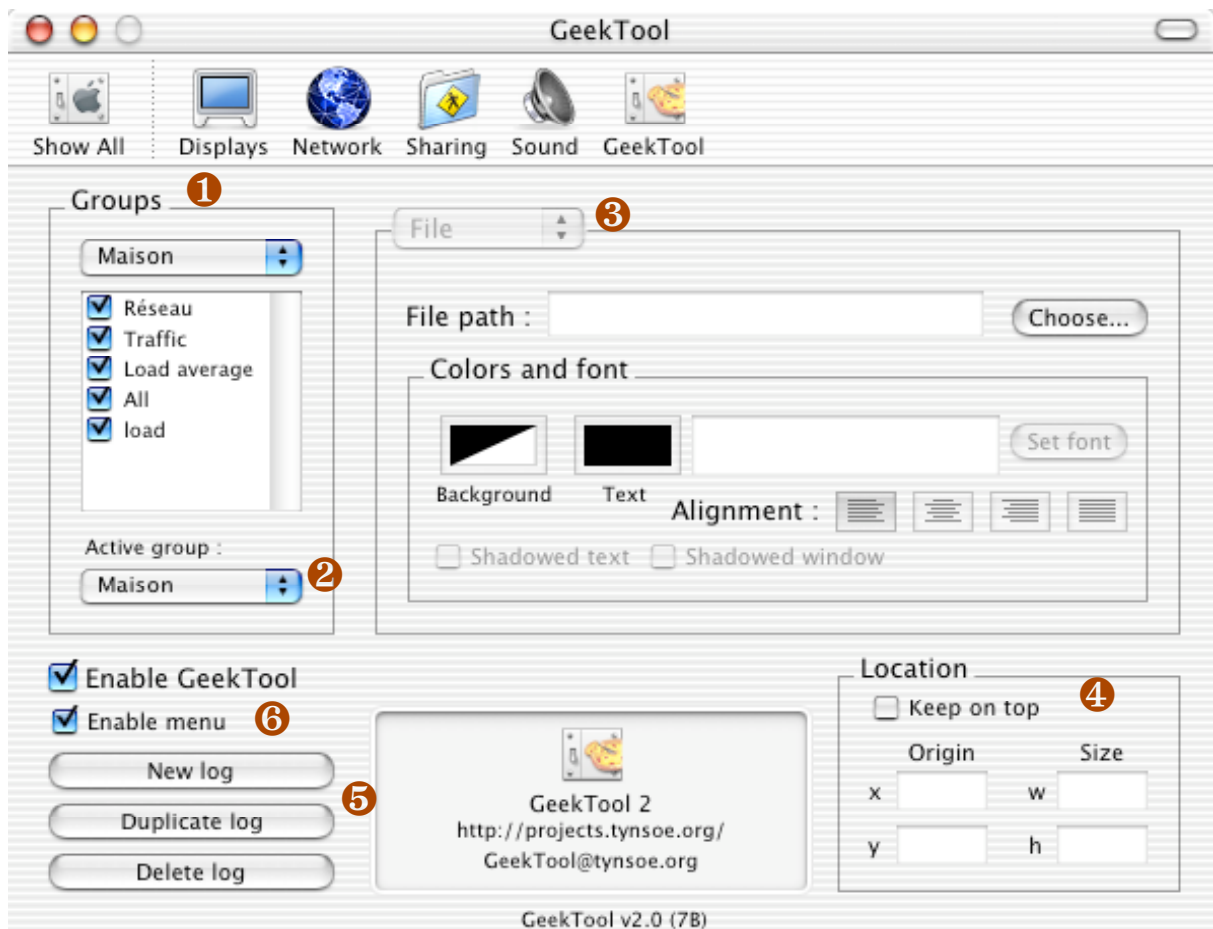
GeekTool

Show All Displays Network Sharing Sound GeekTool

Groups ❶

Maison

Réseau
Traffic
Load average
All
load

Active group :
Maison ❷

File ❸

File path : Choose...

Colors and font

Background Text Set font

Alignment :

Shadowed text Shadowed window

Enable GeekTool
Enable menu ❻
New log
Duplicate log
Delete log
❺

GeekTool 2
http://projects.tynsoe.org/
GeekTool@tynsoe.org

Location
Keep on top ❹
Origin Size
x w
y h

GeekTool v2.0 (7B)